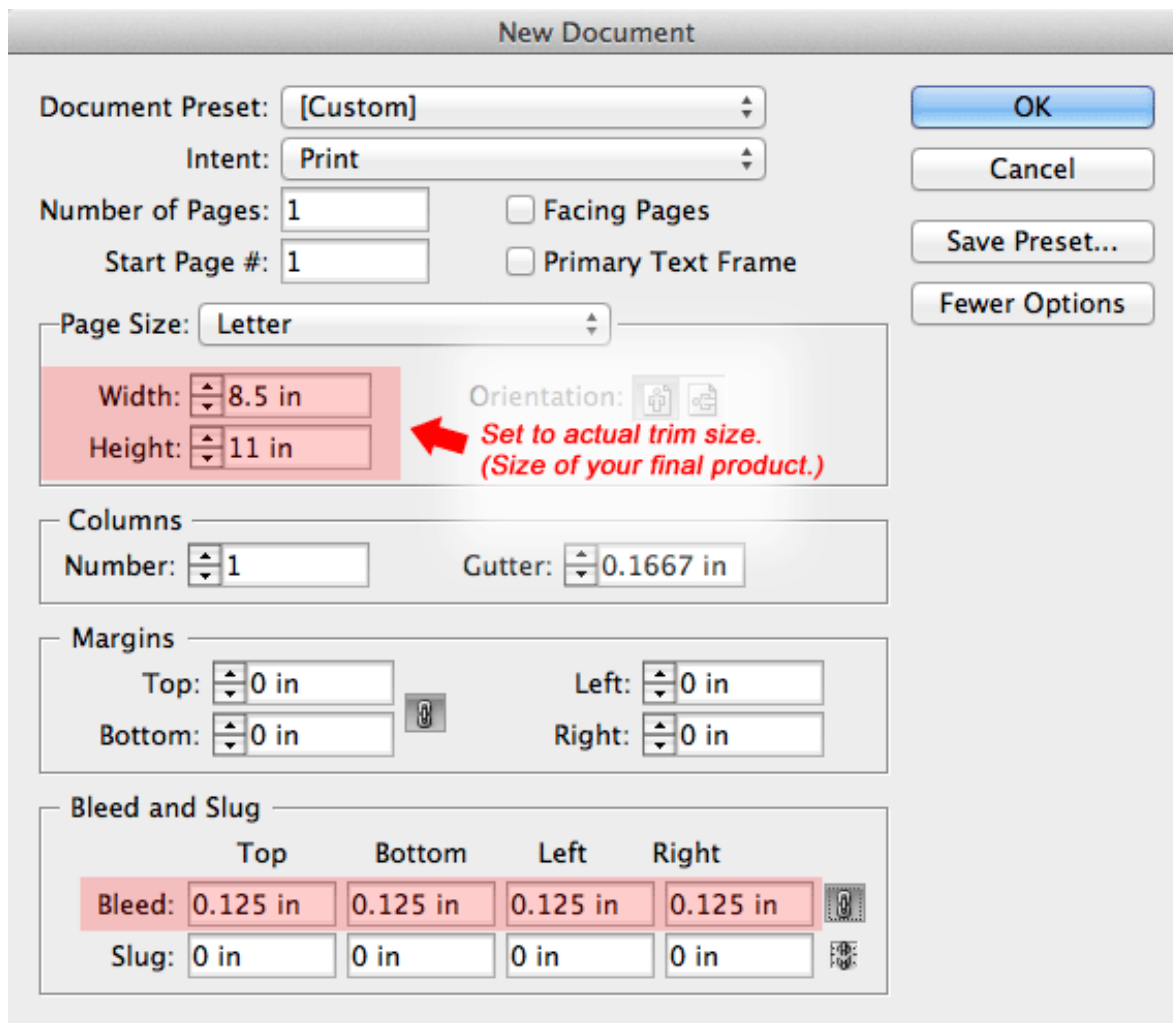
New Document

Document Preset: [Custom]
Intent: Print
Number of Pages: 1
Start Page #: 1
Facing Pages
Primary Text Frame

OK
Cancel
Save Preset...
Fewer Options

Page Size: Letter
Width: 8.5 in
Height: 11 in
Orientation:
Set to actual trim size. (Size of your final product.)

Columns
Number: 1
Gutter: 0.1667 in

Margins
Top: 0 in
Bottom: 0 in
Left: 0 in
Right: 0 in

Bleed and Slug

| | Top | Bottom | Left | Right |
|---|---|---|---|---|
| Bleed: | 0.125 in | 0.125 in | 0.125 in | 0.125 in |
| Slug: | 0 in | 0 in | 0 in | 0 in |